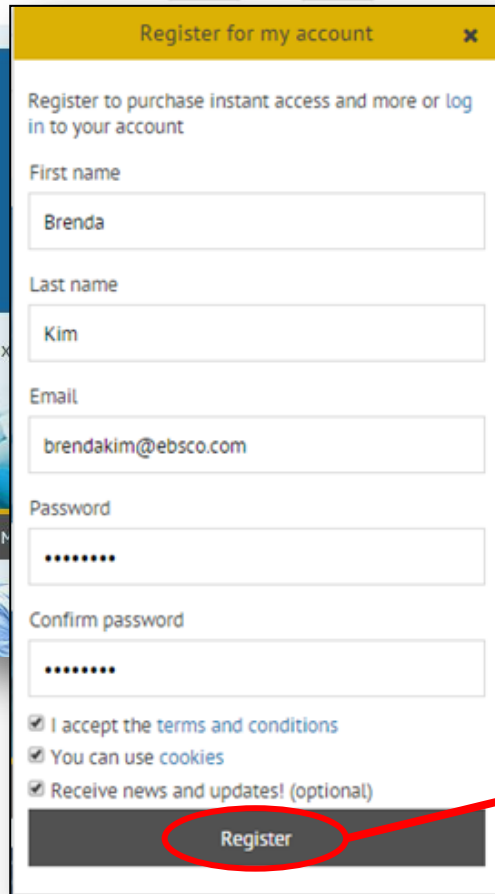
Register for my account ×

Register to purchase instant access and more or log in to your account

First name

Brenda

Last name

Kim

Email

brendakim@ebsco.com

Password

••••••••

Confirm password

••••••••

I accept the terms and conditions

You can use cookies

Receive news and updates! (optional)

Register